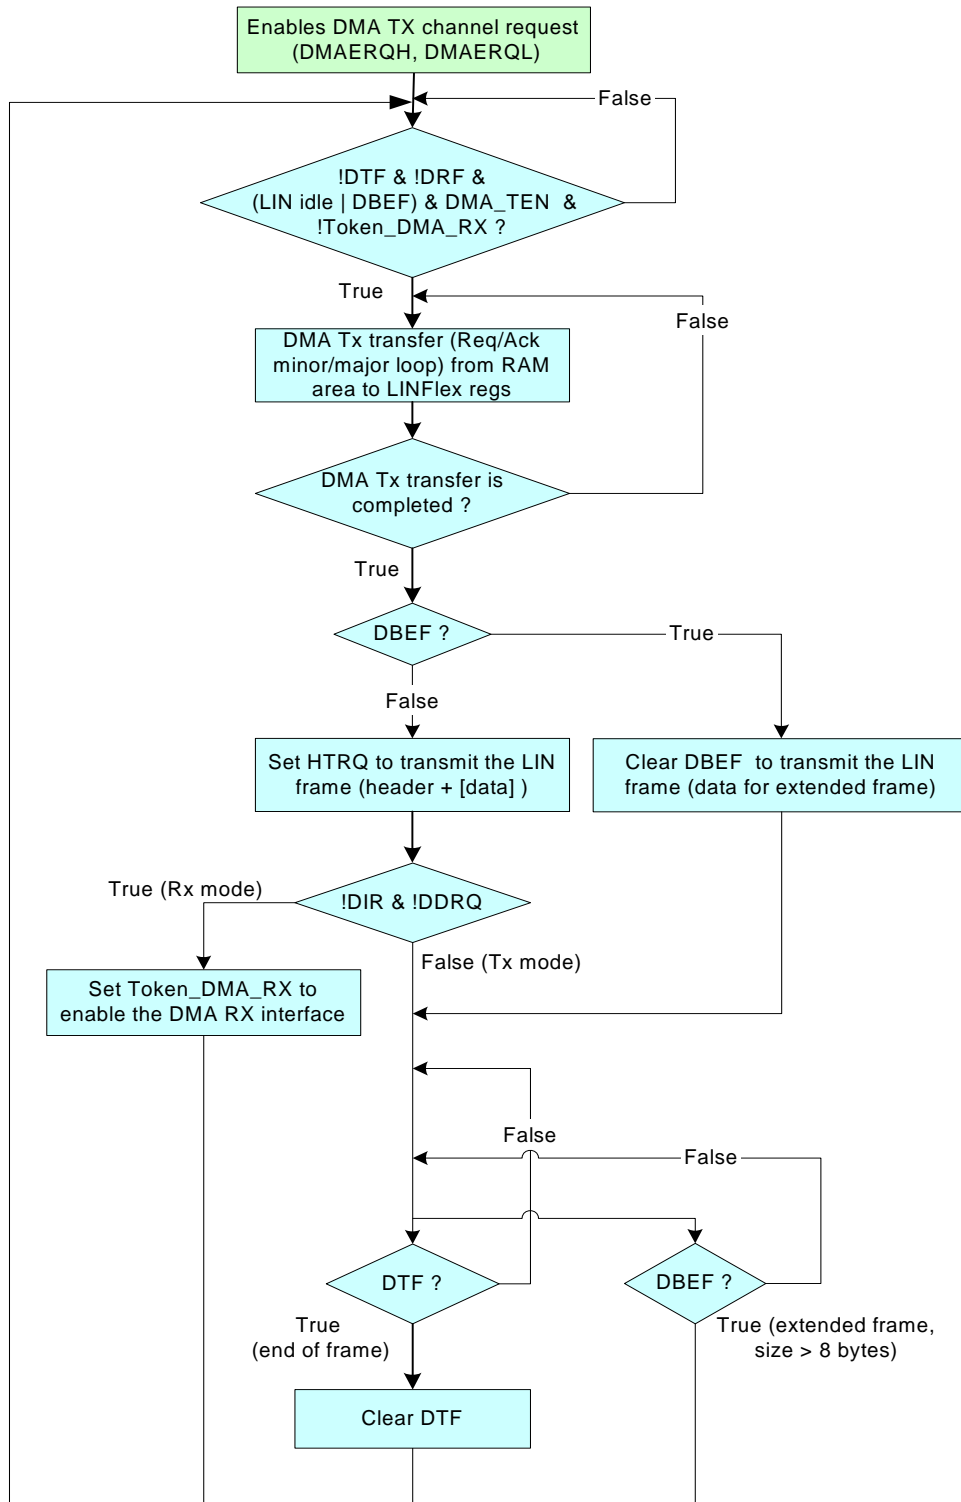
Enables DMA TX channel request (DMAERQH, DMAERQL)

False

!DTF & !DRF & (LIN idle | DBEF) & DMA_TEN & !Token_DMA_RX ?

True

False

DMA Tx transfer (Req/Ack minor/major loop) from RAM area to LINFlex regs

DMA Tx transfer is completed ?

True

DBEF ?

True

False

Set HTRQ to transmit the LIN frame (header + [data] )

Clear DBEF to transmit the LIN frame (data for extended frame)

True (Rx mode)

!DIR & !DDRQ

False (Tx mode)

Set Token_DMA_RX to enable the DMA RX interface

False

False

DTF ?

DBEF ?

True (end of frame)

True (extended frame, size > 8 bytes)

Clear DTF